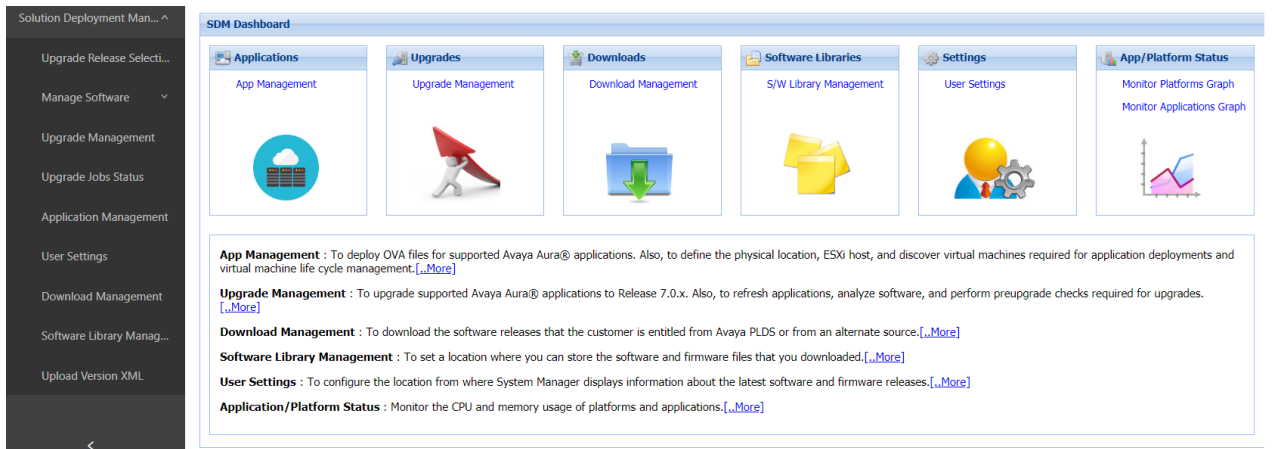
Solution Deployment Man... ^

Upgrade Release Selecti...

Manage Software ˅

Upgrade Management

Upgrade Jobs Status

Application Management

User Settings

Download Management

Software Library Manag...

Upload Version XML

<

SDM Dashboard

Applications
App Management

Upgrades
Upgrade Management

Downloads
Download Management

Software Libraries
S/W Library Management

Settings
User Settings

App/Platform Status
Monitor Platforms Graph
Monitor Applications Graph

**App Management** : To deploy OVA files for supported Avaya Aura® applications. Also, to define the physical location, ESXi host, and discover virtual machines required for application deployments and virtual machine life cycle management.[..More]

**Upgrade Management** : To upgrade supported Avaya Aura® applications to Release 7.0.x. Also, to refresh applications, analyze software, and perform preupgrade checks required for upgrades.[..More]

**Download Management** : To download the software releases that the customer is entitled from Avaya PLDS or from an alternate source.[..More]

**Software Library Management** : To set a location where you can store the software and firmware files that you downloaded.[..More]

**User Settings** : To configure the location from where System Manager displays information about the latest software and firmware releases.[..More]

**Application/Platform Status** : Monitor the CPU and memory usage of platforms and applications.[..More]